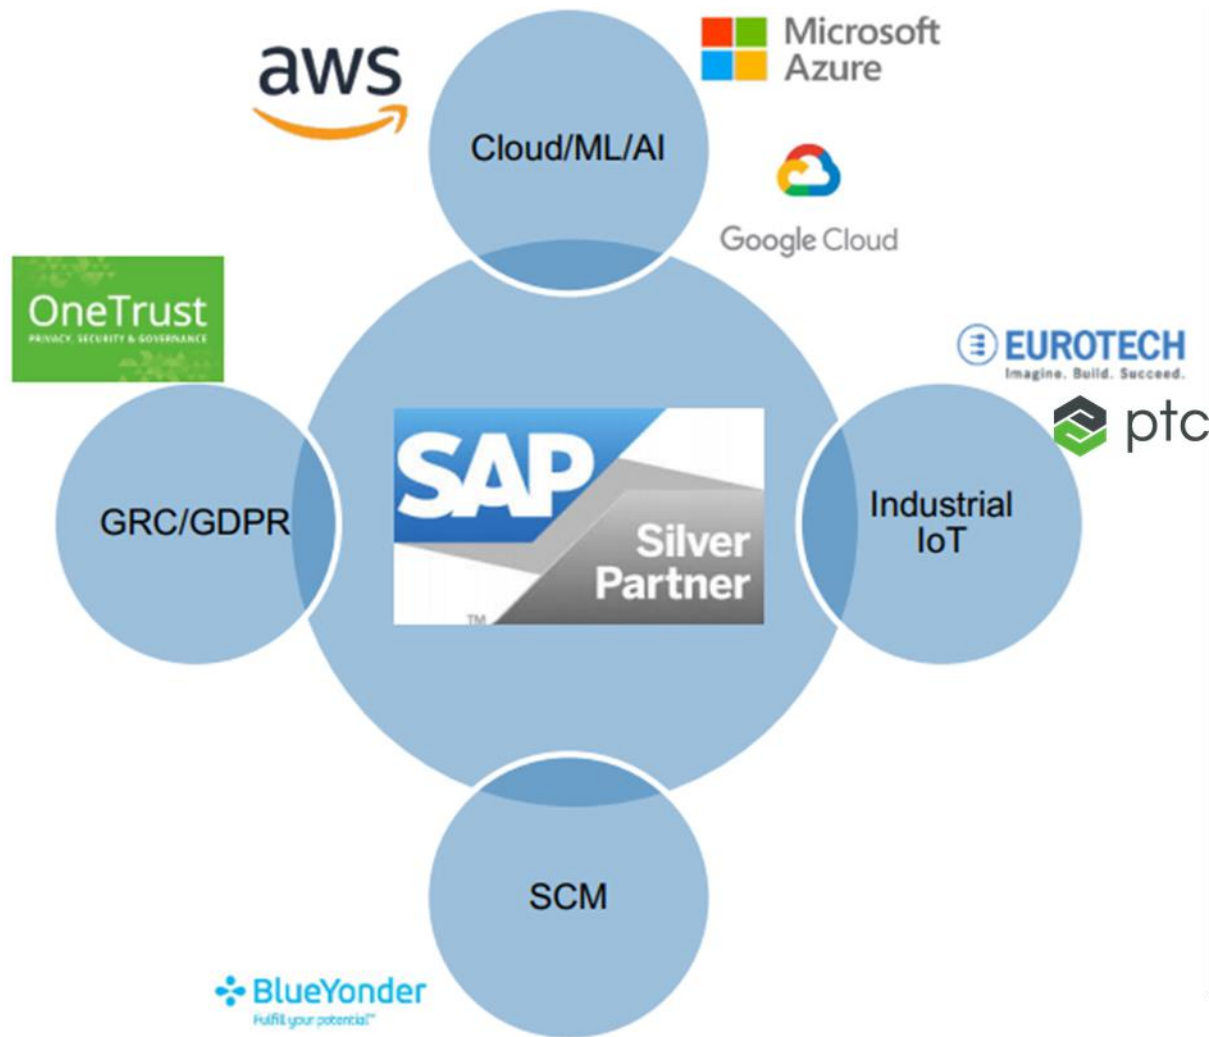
aws

Microsoft Azure

Cloud/ML/AI

Google Cloud

OneTrust
PRIVACY, SECURITY & GOVERNANCE

EUROTECH
Imagine. Build. Succeed.

ptc

GRC/GDPR

SAP
Silver Partner
TM

Industrial IoT

SCM

BlueYonder
Fulfill your potential™